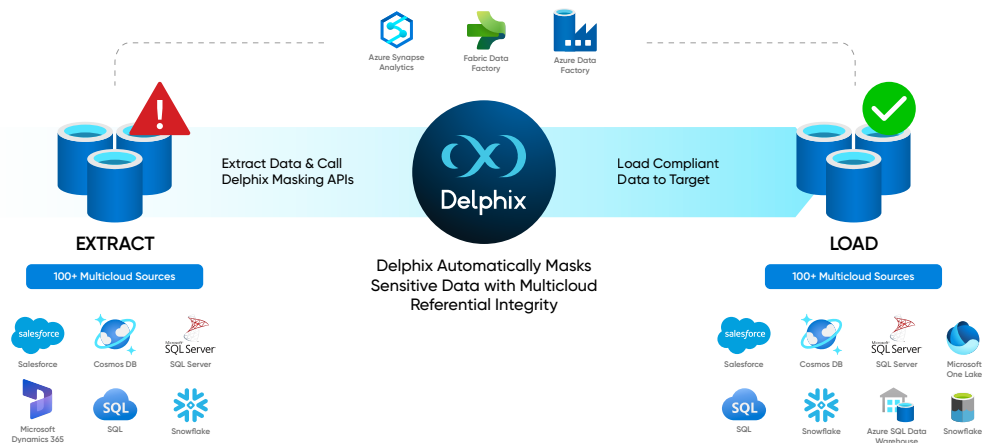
Azure Synapse Analytics

Fabric Data Factory

Azure Data Factory

Extract Data & Call Delphix Masking APIs

Delphix

Load Compliant Data to Target

EXTRACT

100+ Multicloud Sources

Delphix Automatically Masks Sensitive Data with Multicloud Referential Integrity

LOAD

100+ Multicloud Sources

salesforce
Salesforce

Cosmos DB

Microsoft SQL Server
SQL Server

Microsoft Dynamics 365

SQL
SQL

Snowflake

salesforce
Salesforce

Cosmos DB

Microsoft SQL Server
SQL Server

Microsoft One Lake

SQL
SQL

Snowflake

Azure SQL Data Warehouse

Snowflake